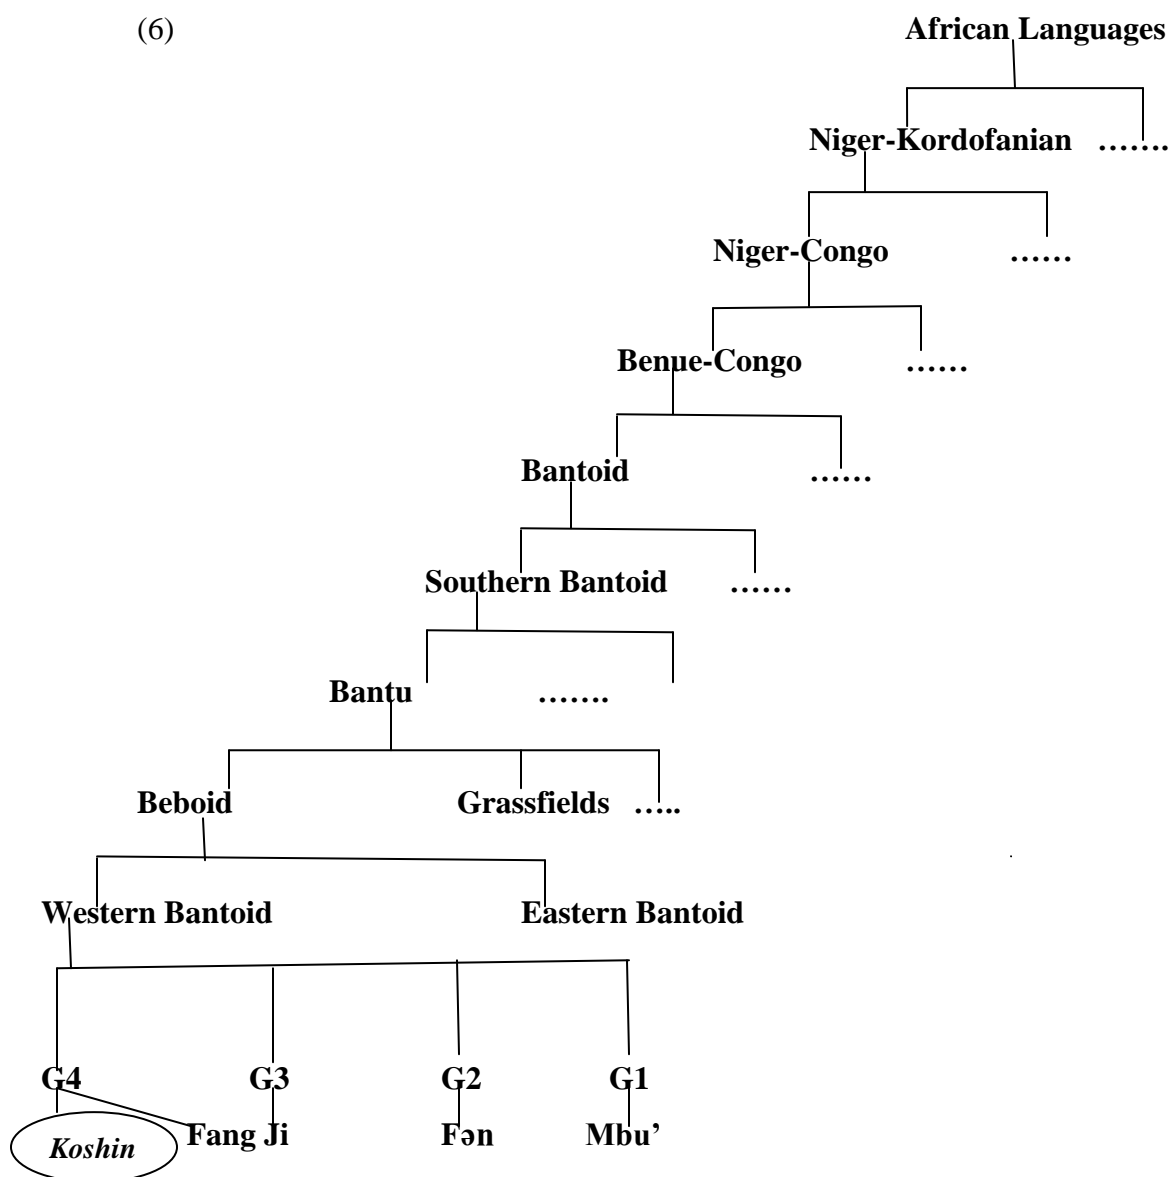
(6)

African Languages

Niger-Kordofanian …….

Niger-Congo ……

Benue-Congo ……

Bantoid ……

Southern Bantoid ……

Bantu …….

Beboid

Grassfields …..

Western Bantoid

Eastern Bantoid

G4

G3

G2

G1

Koshin

Fang Ji

Fən

Mbu’